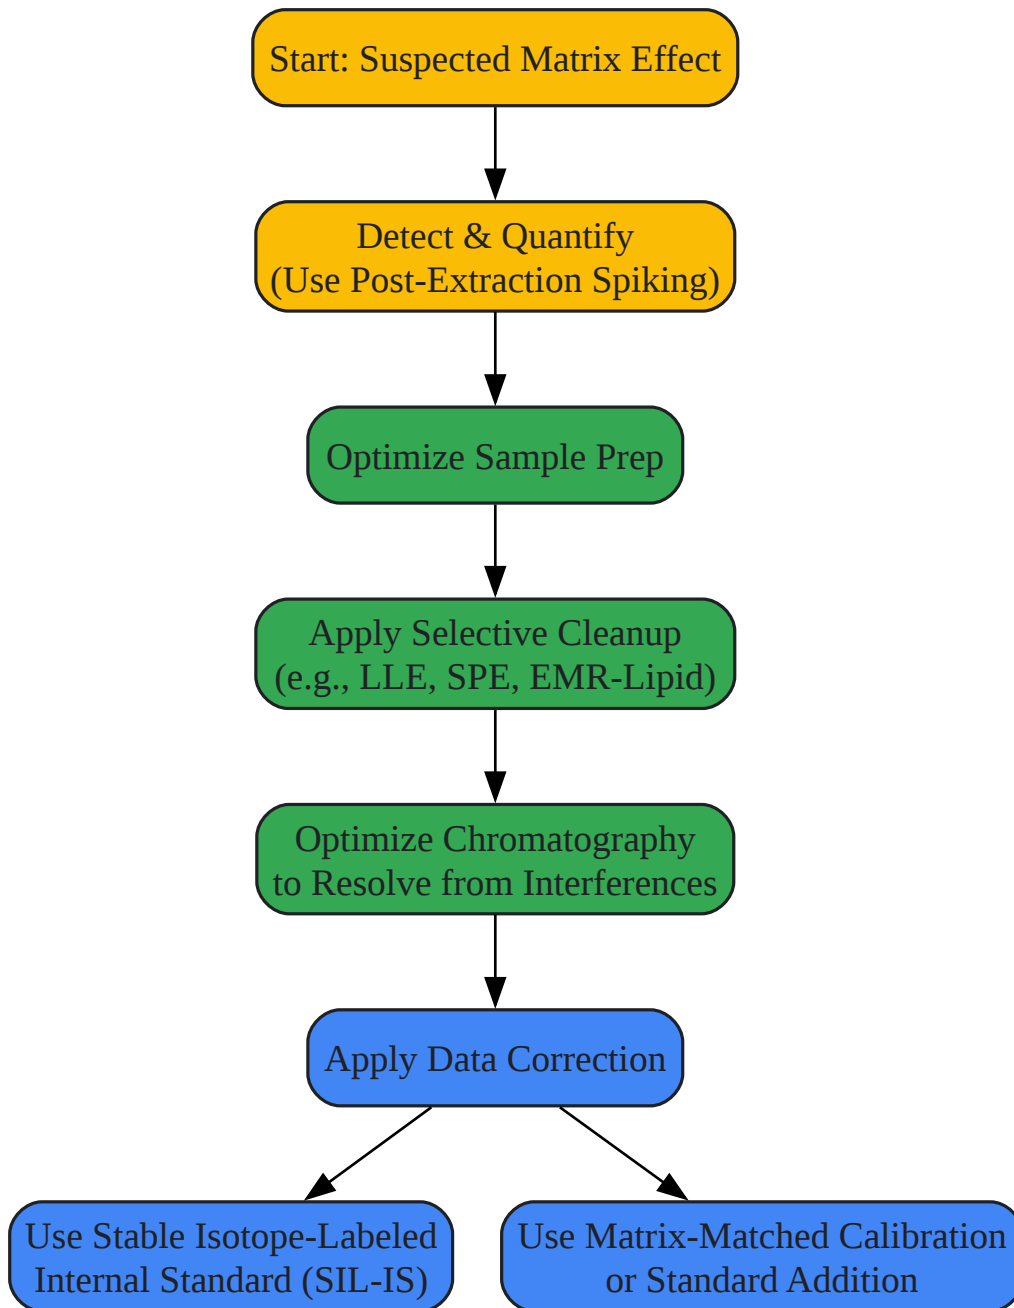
Start: Suspected Matrix Effect

Detect & Quantify
(Use Post-Extraction Spiking)

Optimize Sample Prep

Apply Selective Cleanup
(e.g., LLE, SPE, EMR-Lipid)

Optimize Chromatography
to Resolve from Interferences

Apply Data Correction

Use Stable Isotope-Labeled
Internal Standard (SIL-IS)

Use Matrix-Matched Calibration
or Standard Addition